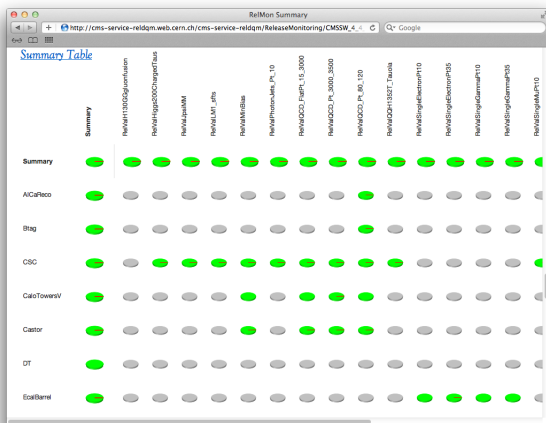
RelMon Summary

http://cms-service-reldqm.web.cern.ch/cms-service-reldqm/ReleaseMonitoring/CMSSW_4_4

Google

Summary Table

| | Summary | RelValH130GGgluonfusion | RelValHiggs200ChargedTaus | RelValJpsiMM | RelValLM1_sfts | RelValMinBias | RelValPhotonJets_Pt_10 | RelValQCD_FlatPt_15_3000 | RelValQCD_Pt_3000_3500 | RelValQCD_Pt_80_120 | RelValQQH1352T_Tauola | RelValSingleElectronPt10 | RelValSingleElectronPt35 | RelValSingleGammaPt10 | RelValSingleGammaPt35 | RelValSingleMuPt10 |
|---|---|---|---|---|---|---|---|---|---|---|---|---|---|---|---|---|
| Summary | | | | | | | | | | | | | | | | |
| AlCaReco | | | | | | | | | | | | | | | | |
| Btag | | | | | | | | | | | | | | | | |
| CSC | | | | | | | | | | | | | | | | |
| CaloTowersV | | | | | | | | | | | | | | | | |
| Castor | | | | | | | | | | | | | | | | |
| DT | | | | | | | | | | | | | | | | |
| EcalBarrel | | | | | | | | | | | | | | | | |